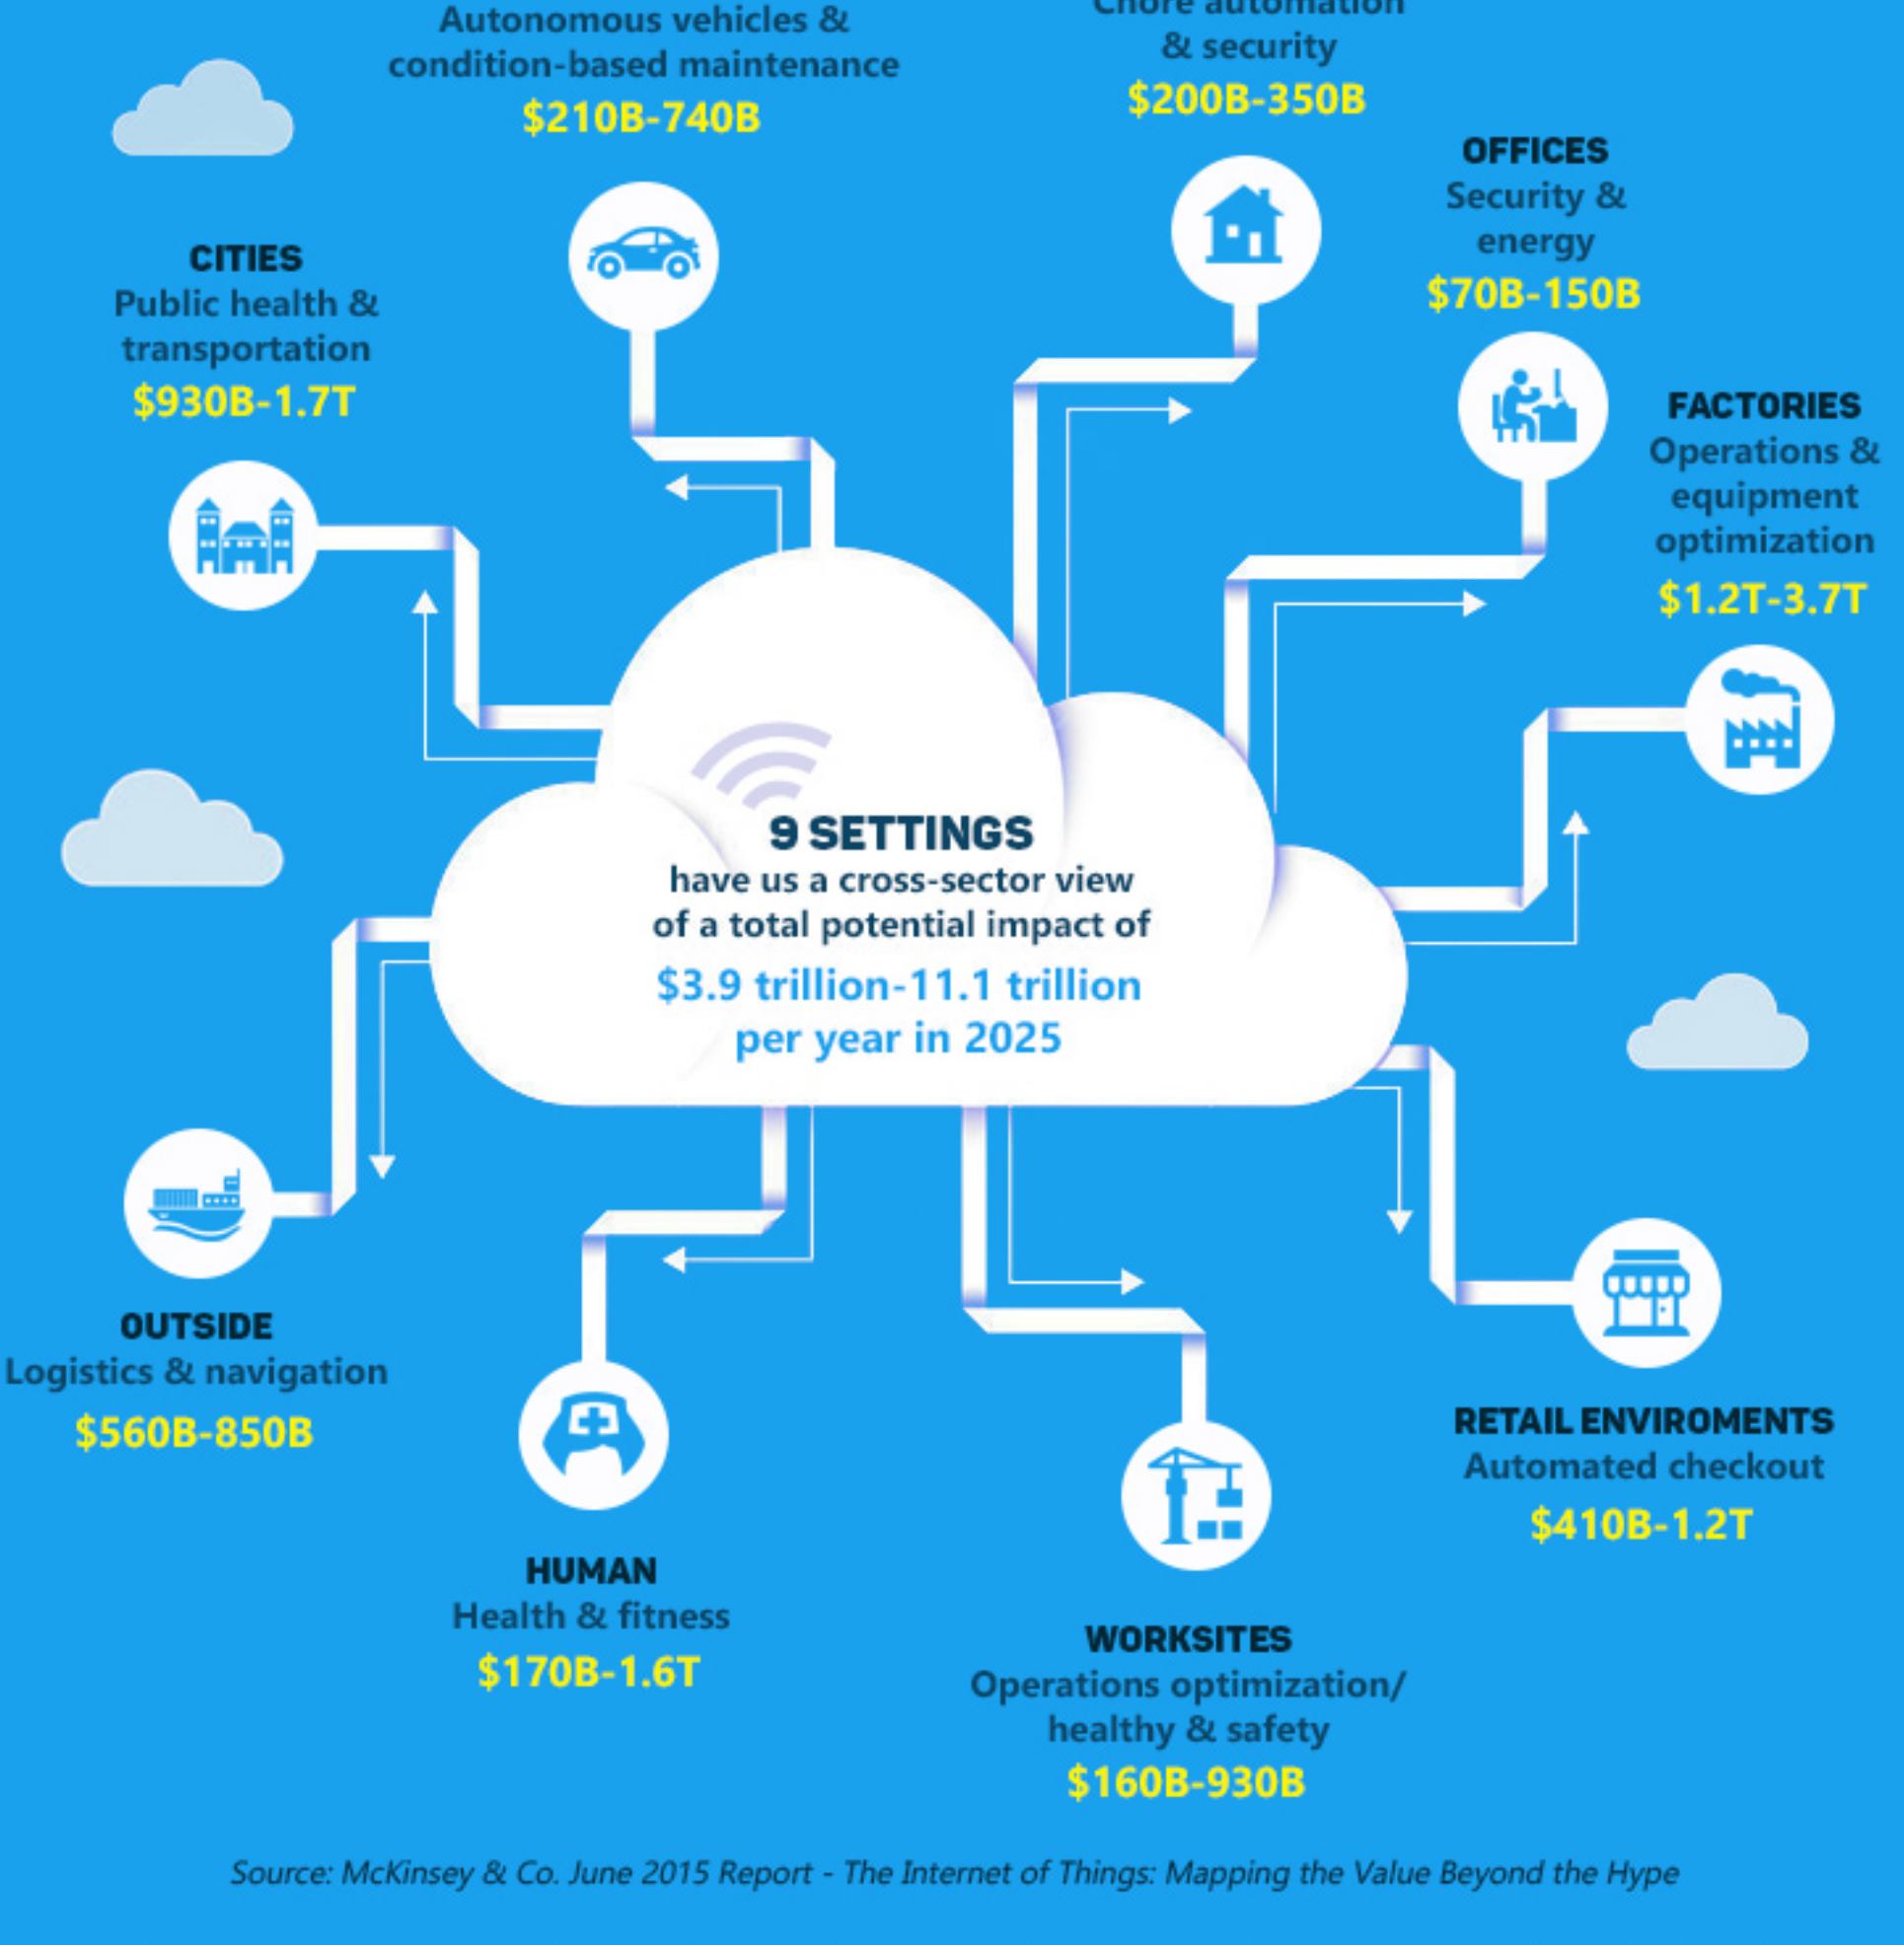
Autonomous vehicles & condition-based maintenance
$210B-740B

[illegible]
& security
$200B-350B

OFFICES
Security & energy
$70B-150B

CITIES
Public health & transportation
$930B-1.7T

FACTORIES
Operations & equipment optimization
$1.2T-3.7T

9 SETTINGS
have us a cross-sector view of a total potential impact of
$3.9 trillion-11.1 trillion per year in 2025

OUTSIDE
Logistics & navigation
$560B-850B

RETAIL ENVIROMENTS
Automated checkout
$410B-1.2T

HUMAN
Health & fitness
$170B-1.6T

WORKSITES
Operations optimization/ healthy & safety
$160B-930B

Source: McKinsey & Co. June 2015 Report - The Internet of Things: Mapping the Value Beyond the Hype